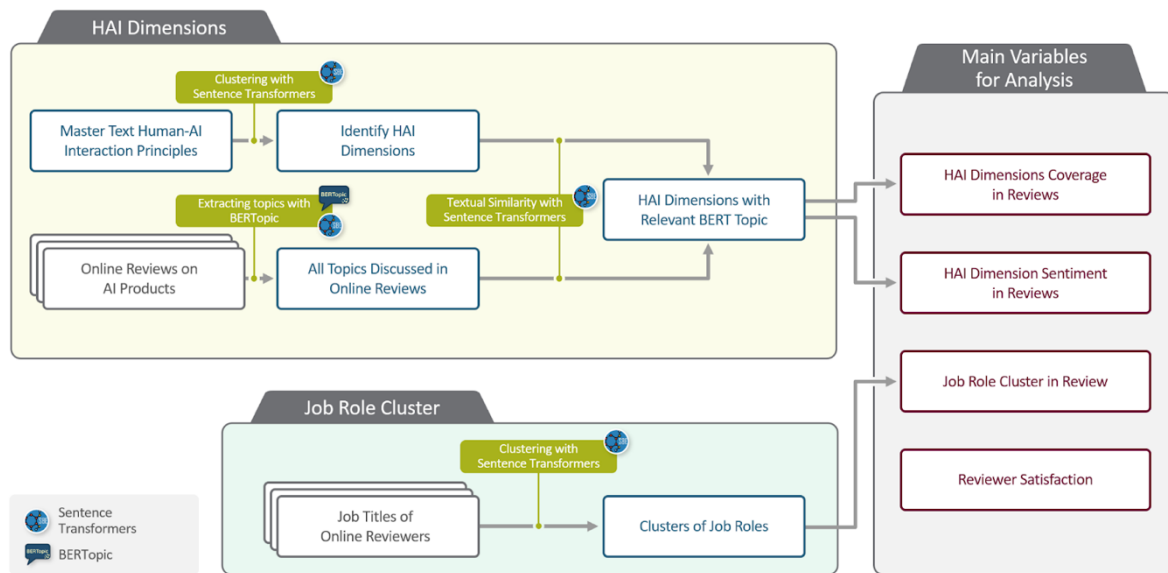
HAI Dimensions

Clustering with Sentence Transformers

Master Text Human-AI Interaction Principles

Identify HAI Dimensions

Extracting topics with BERTopic

BERTopic

Textual Similarity with Sentence Transformers

HAI Dimensions with Relevant BERT Topic

Online Reviews on AI Products

All Topics Discussed in Online Reviews

Main Variables for Analysis

HAI Dimensions Coverage in Reviews

HAI Dimension Sentiment in Reviews

Job Role Cluster in Review

Reviewer Satisfaction

Job Role Cluster

Clustering with Sentence Transformers

Job Titles of Online Reviewers

Clusters of Job Roles

Sentence Transformers

BERTopic

BERTopic